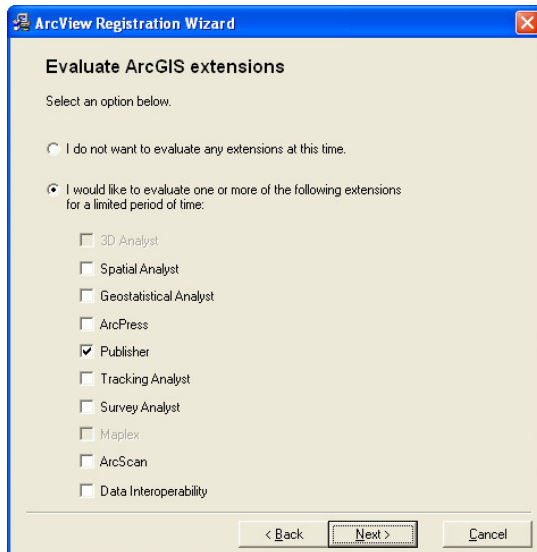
ArcView Registration Wizard

Evaluate ArcGIS extensions

Select an option below.

I do not want to evaluate any extensions at this time.

I would like to evaluate one or more of the following extensions for a limited period of time:

3D Analyst
Spatial Analyst
Geostatistical Analyst
ArcPress
Publisher
Tracking Analyst
Survey Analyst
Maplex
ArcScan
Data Interoperability

< Back
Next >
Cancel